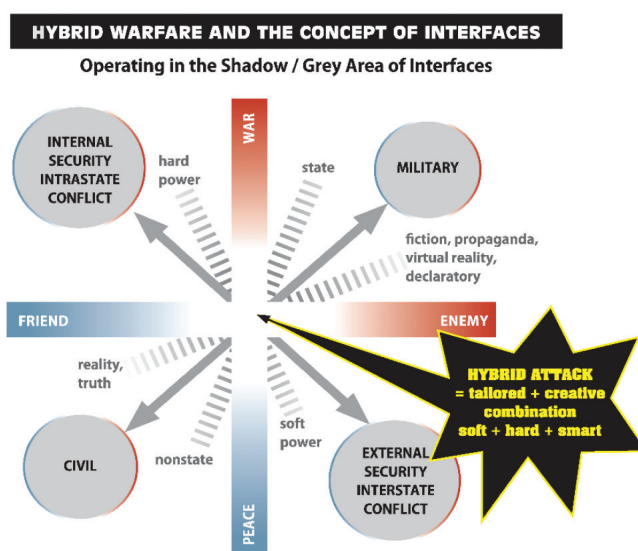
HYBRID WARFARE AND THE CONCEPT OF INTERFACES

Operating in the Shadow / Grey Area of Interfaces

WAR

INTERNAL SECURITY INTRASTATE CONFLICT

hard power

state

MILITARY

fiction, propaganda, virtual reality, declaratory

FRIEND

ENEMY

reality, truth

HYBRID ATTACK
= tailored + creative combination
soft + hard + smart

soft power

CIVIL

nonstate

EXTERNAL SECURITY INTERSTATE CONFLICT

PEACE